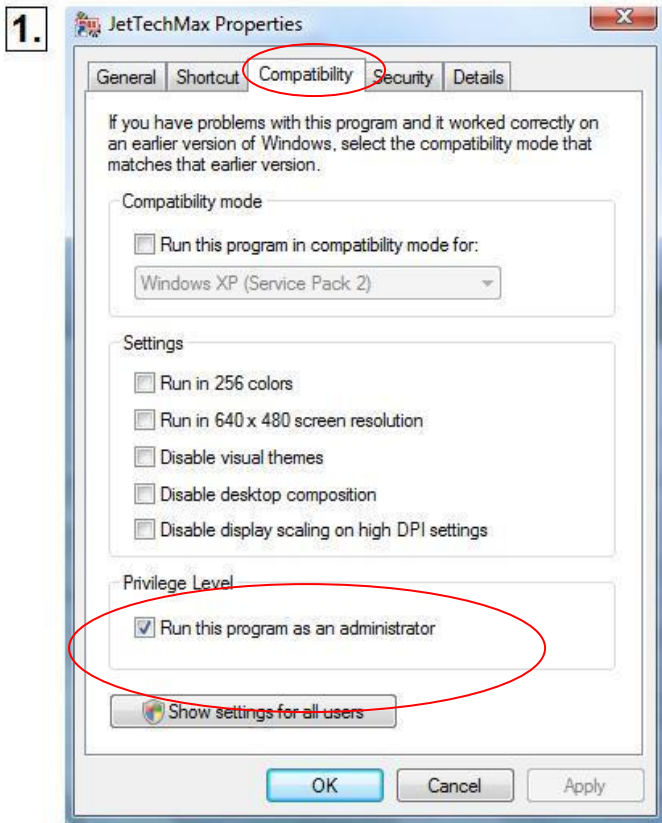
1.

JetTechMax Properties

General | Shortcut | Compatibility | Security | Details

If you have problems with this program and it worked correctly on an earlier version of Windows, select the compatibility mode that matches that earlier version.

Compatibility mode

Run this program in compatibility mode for:

Windows XP (Service Pack 2)

Settings

Run in 256 colors

Run in 640 x 480 screen resolution

Disable visual themes

Disable desktop composition

Disable display scaling on high DPI settings

Privilege Level

Run this program as an administrator

Show settings for all users

OK | Cancel | Apply